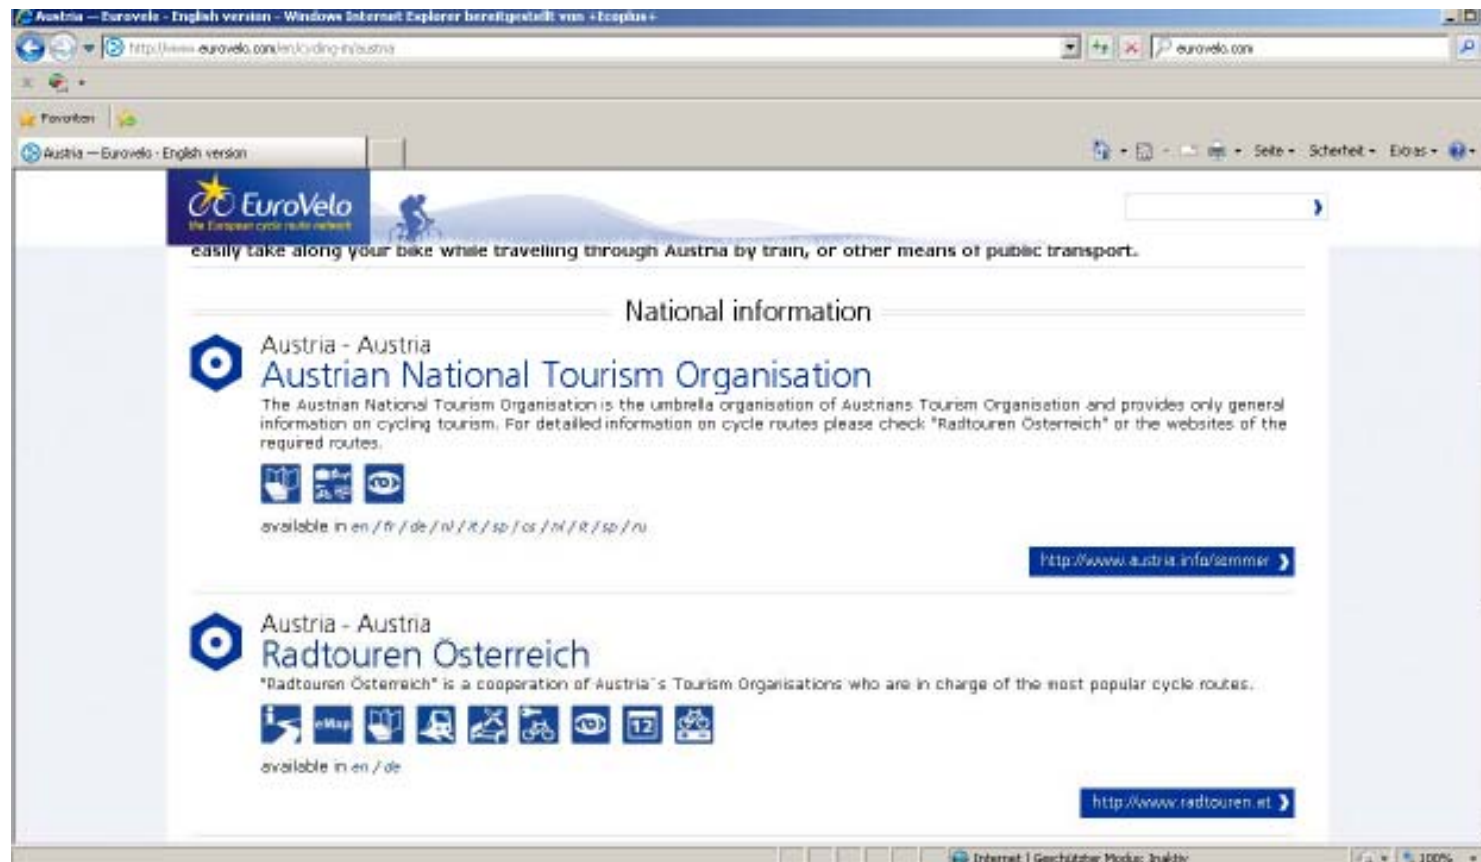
Austria — Eurovelo - English version - Windows Internet Explorer bereitgestellt von +Ecoplus+

http://www.eurovelo.com/en/cycling-in/austria

eurovelo.com

Favoriten

Austria — Eurovelo - English version

Seite ▾ Sicherheit ▾ Extras ▾

EuroVelo
the European cycle route network

easily take along your bike while travelling through Austria by train, or other means of public transport.

National information

Austria - Austria
Austrian National Tourism Organisation

The Austrian National Tourism Organisation is the umbrella organisation of Austrians Tourism Organisation and provides only general information on cycling tourism. For detailed information on cycle routes please check "Radtouren Österreich" or the websites of the required routes.

available in en / fr / de / nl / it / sp / cs / nl / it / sp / ru

http://www.austria.info/sommer

Austria - Austria
Radtouren Österreich

"Radtouren Österreich" is a cooperation of Austria´s Tourism Organisations who are in charge of the most popular cycle routes.

eMap

12

available in en / de

http://www.radtouren.at

Internet | Geschützter Modus: Inaktiv

100%